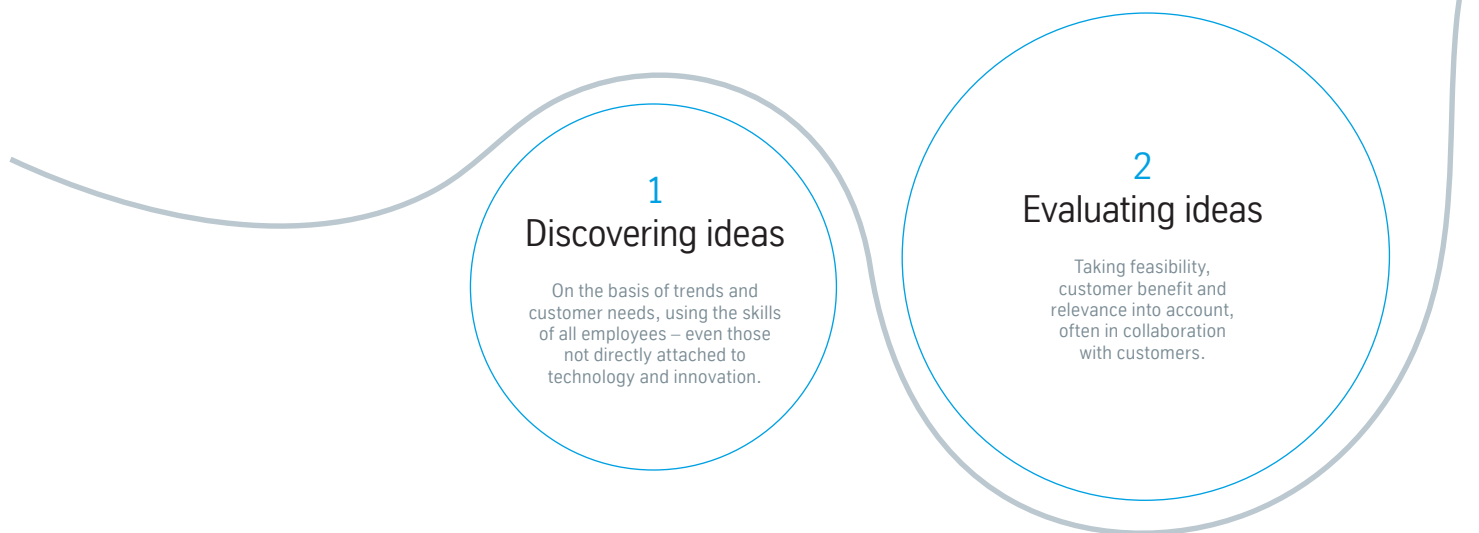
1
Discovering ideas

On the basis of trends and customer needs, using the skills of all employees – even those not directly attached to technology and innovation.

2
Evaluating ideas

Taking feasibility, customer benefit and relevance into account, often in collaboration with customers.